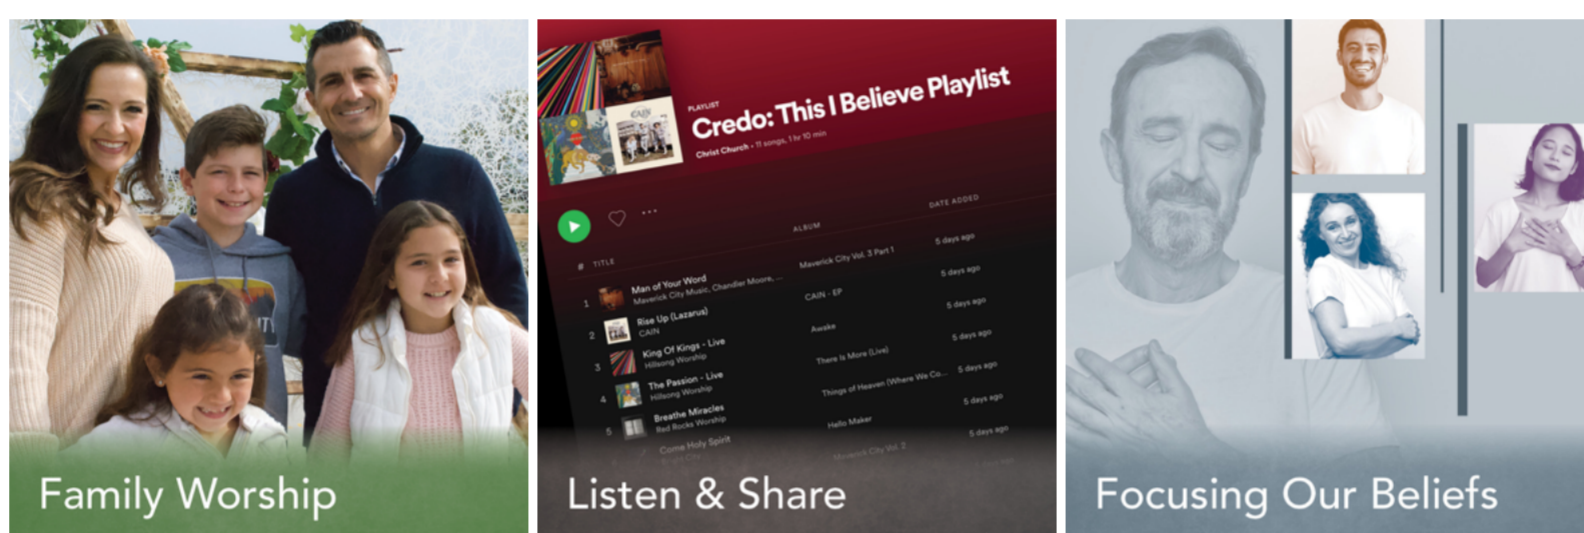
Family Worship

PLAYLIST
Credo: This I Believe Playlist
Christ Church • 11 songs, 1 hr 10 min

| # | TITLE | ALBUM | DATE ADDED |
|---|---|---|---|
| 1 | Man of Your Word<br>Maverick City Music, Chandler Moore, ... | Maverick City Vol. 3 Part 1 | 5 days ago |
| 2 | Rise Up (Lazarus)<br>CAIN | CAIN - EP | 5 days ago |
| 3 | King Of Kings - Live<br>Hillsong Worship | Awake | 5 days ago |
| 4 | The Passion - Live<br>Hillsong Worship | There Is More (Live) | 5 days ago |
| 5 | Breathe Miracles<br>Red Rocks Worship | Things of Heaven (Where We Co... | 5 days ago |
| | Come Holy Spirit<br>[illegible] | Hello Maker | 5 days ago |
| | | Maverick City Vol. 2 | 5 days ago |

Listen & Share

Focusing Our Beliefs